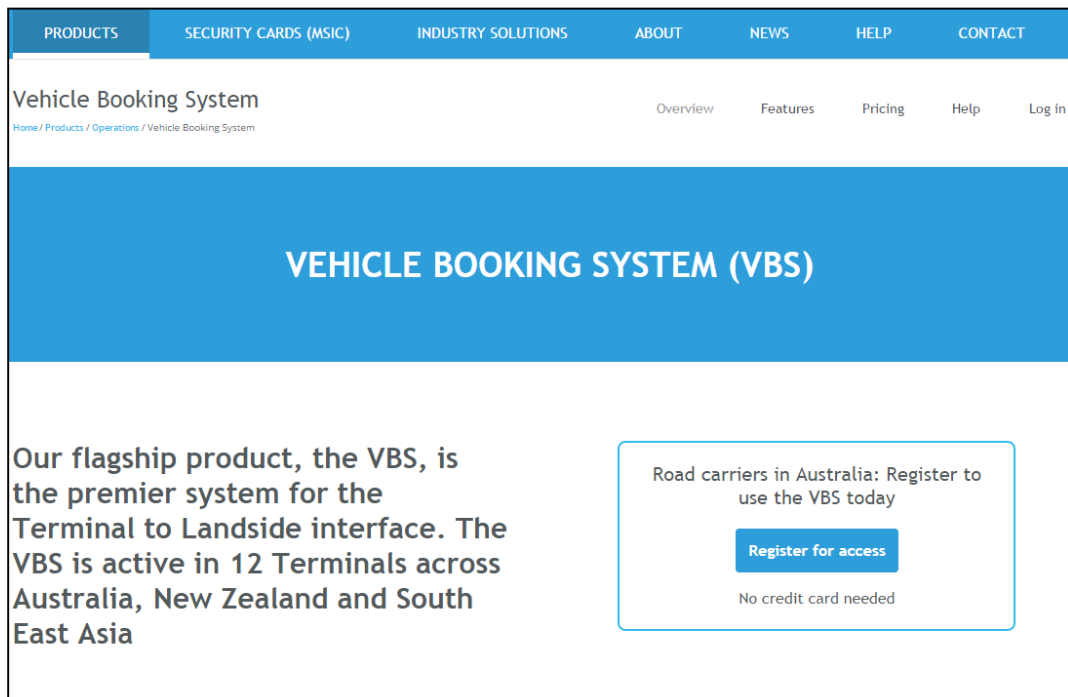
PRODUCTS SECURITY CARDS (MSIC) INDUSTRY SOLUTIONS ABOUT NEWS HELP CONTACT

Vehicle Booking System

Home / Products / Operations / Vehicle Booking System

Overview Features Pricing Help Log in

VEHICLE BOOKING SYSTEM (VBS)

Our flagship product, the VBS, is the premier system for the Terminal to Landside interface. The VBS is active in 12 Terminals across Australia, New Zealand and South East Asia

Road carriers in Australia: Register to use the VBS today

Register for access

No credit card needed